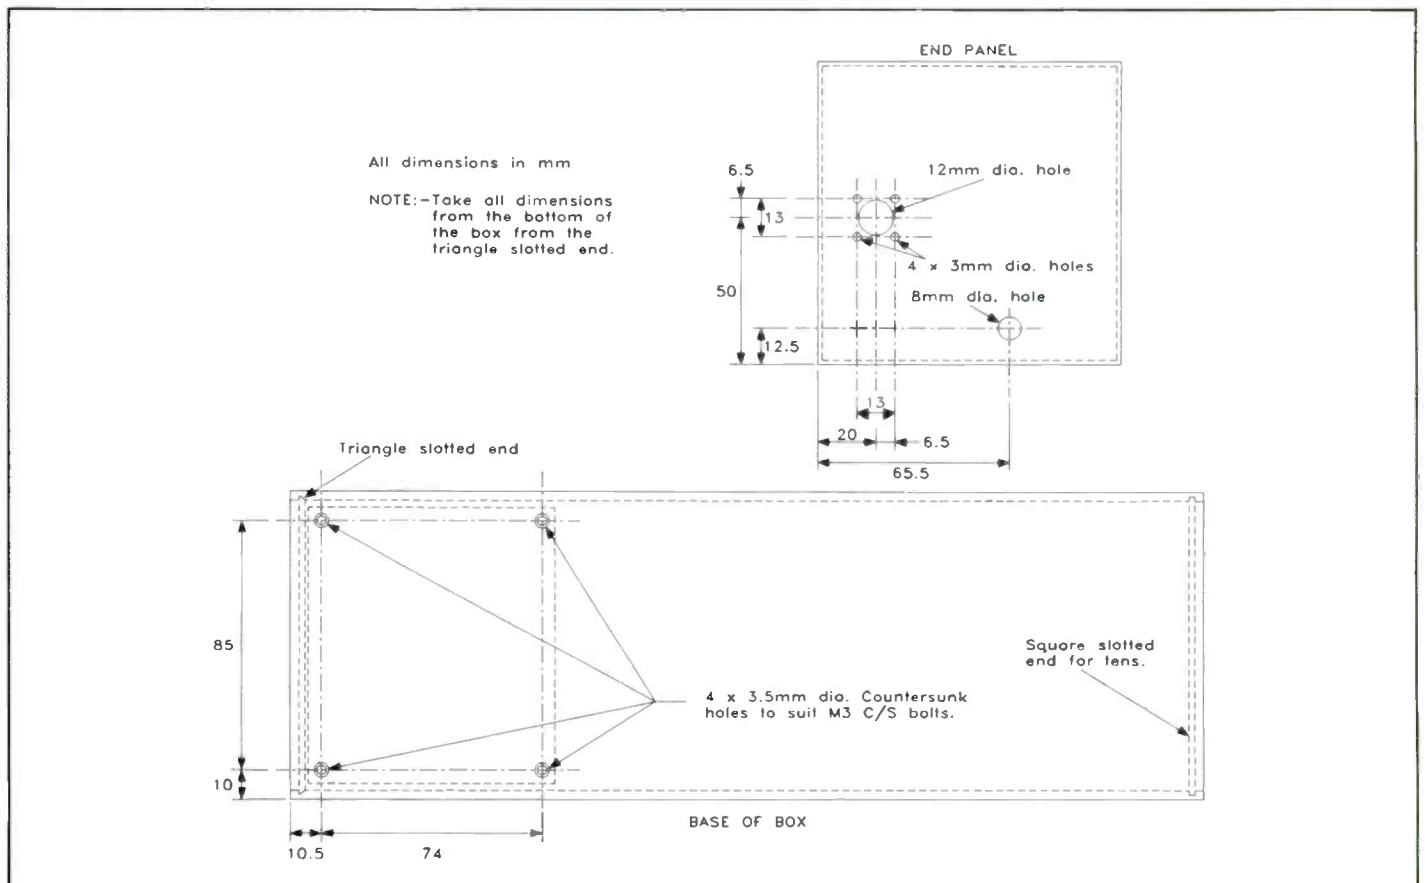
END PANEL

All dimensions in mm

NOTE:-Take all dimensions from the bottom of the box from the triangle slotted end.

6.5

12mm dia. hole

13

4 x 3mm dia. holes

50

8mm dia. hole

12.5

13

20

6.5

65.5

Triangle slotted end

85

Square slotted end for lens.

4 x 3.5mm dia. Countersunk holes to suit M3 C/S bolts.

10

BASE OF BOX

10.5

74